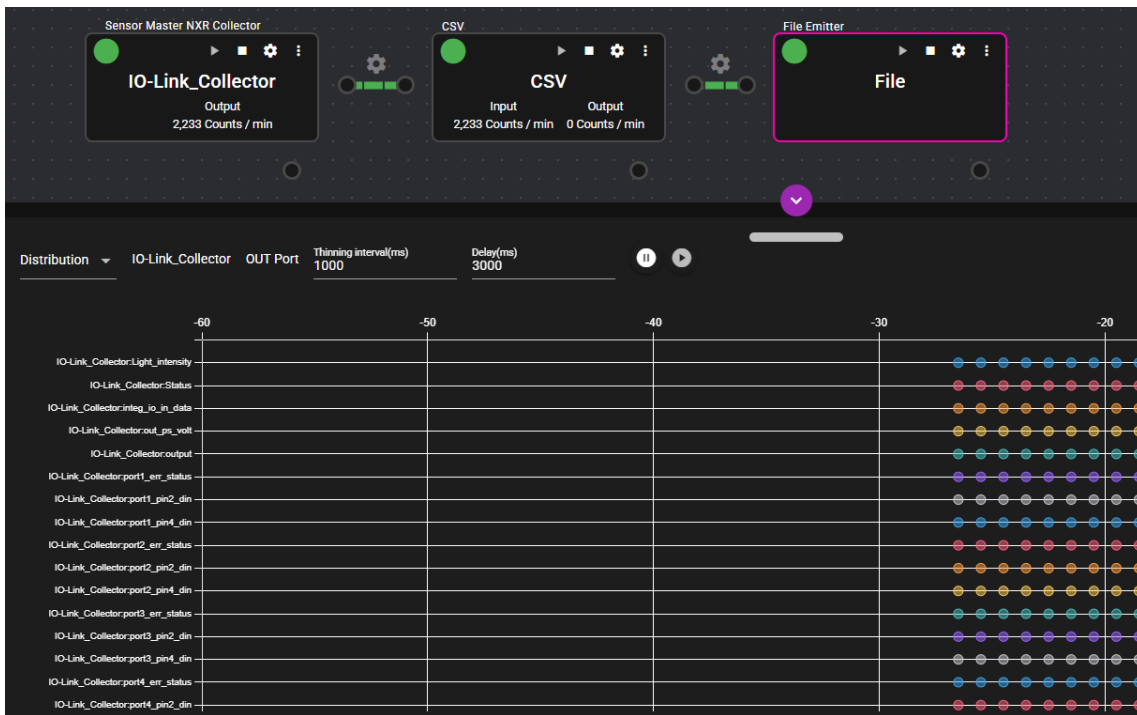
Sensor Master NXR Collector

IO-Link_Collector

Output
2,233 Counts / min

CSV

CSV

Input
2,233 Counts / min

Output
0 Counts / min

File Emitter

File

Distribution

IO-Link_Collector OUT Port

Thinning interval(ms)
1000

Delay(ms)
3000

-60 -50 -40 -30 -20

IO-Link_Collector:Light_intensity
IO-Link_Collector:Status
IO-Link_Collector:integ_io_in_data
IO-Link_Collector:out_ps_volt
IO-Link_Collector:output
IO-Link_Collector:port1_err_status
IO-Link_Collector:port1_pin2_din
IO-Link_Collector:port1_pin4_din
IO-Link_Collector:port2_err_status
IO-Link_Collector:port2_pin2_din
IO-Link_Collector:port2_pin4_din
IO-Link_Collector:port3_err_status
IO-Link_Collector:port3_pin2_din
IO-Link_Collector:port3_pin4_din
IO-Link_Collector:port4_err_status
IO-Link_Collector:port4_pin2_din